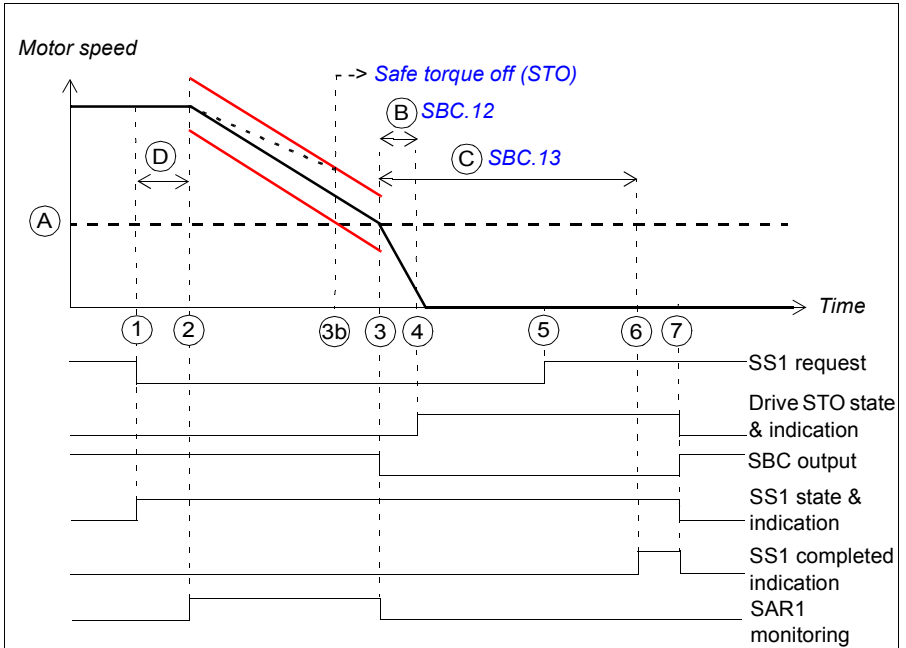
Motor speed

Safe torque off (STO)

B SBC.12

D

C SBC.13

A

Time

1 2 3b 3 4 5 6 7

SS1 request

Drive STO state & indication

SBC output

SS1 state & indication

SS1 completed indication

SAR1 monitoring